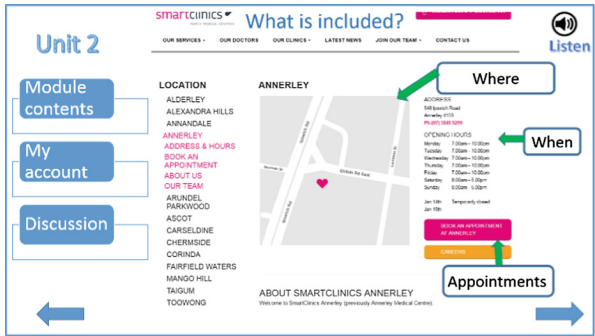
Unit 2

smartclinics

What is included?

Listen

OUR SERVICES · OUR DOCTORS · OUR CLINICS · LATEST NEWS · JOIN OUR TEAM · CONTACT US

Module contents

My account

Discussion

LOCATION
ALDERLEY
ALEXANDRA HILLS
ANNANDALE
ANNERLEY
ADDRESS & HOURS
BOOK AN APPOINTMENT
ABOUT US
OUR TEAM
ARUNDEL
PARKWOOD
ASCOT
CARSELDINE
CHERMSIDE
CORINDA
FAIRFIELD WATERS
MANGO HILL
TAIGUM
TOOWONG

ANNERLEY

Where

When

ADDRESS
548 Ipswich Road
Annerley 4103
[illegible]

OPENING HOURS
Monday 7.00am – 10.00pm
Tuesday 7.00am – 10.00pm
Wednesday 7.00am – 10.00pm
Thursday 7.00am – 10.00pm
Friday 7.00am – 10.00pm
Saturday 8.00am – 5.00pm
Sunday 8.00am – 5.00pm

Jan 18th Temporarily closed
Jan 19th

BOOK AN APPOINTMENT AT ANNERLEY

CAREERS

Appointments

ABOUT SMARTCLINICS ANNERLEY
Welcome to SmartClinics Annerley (previously Annerley Medical Centre).